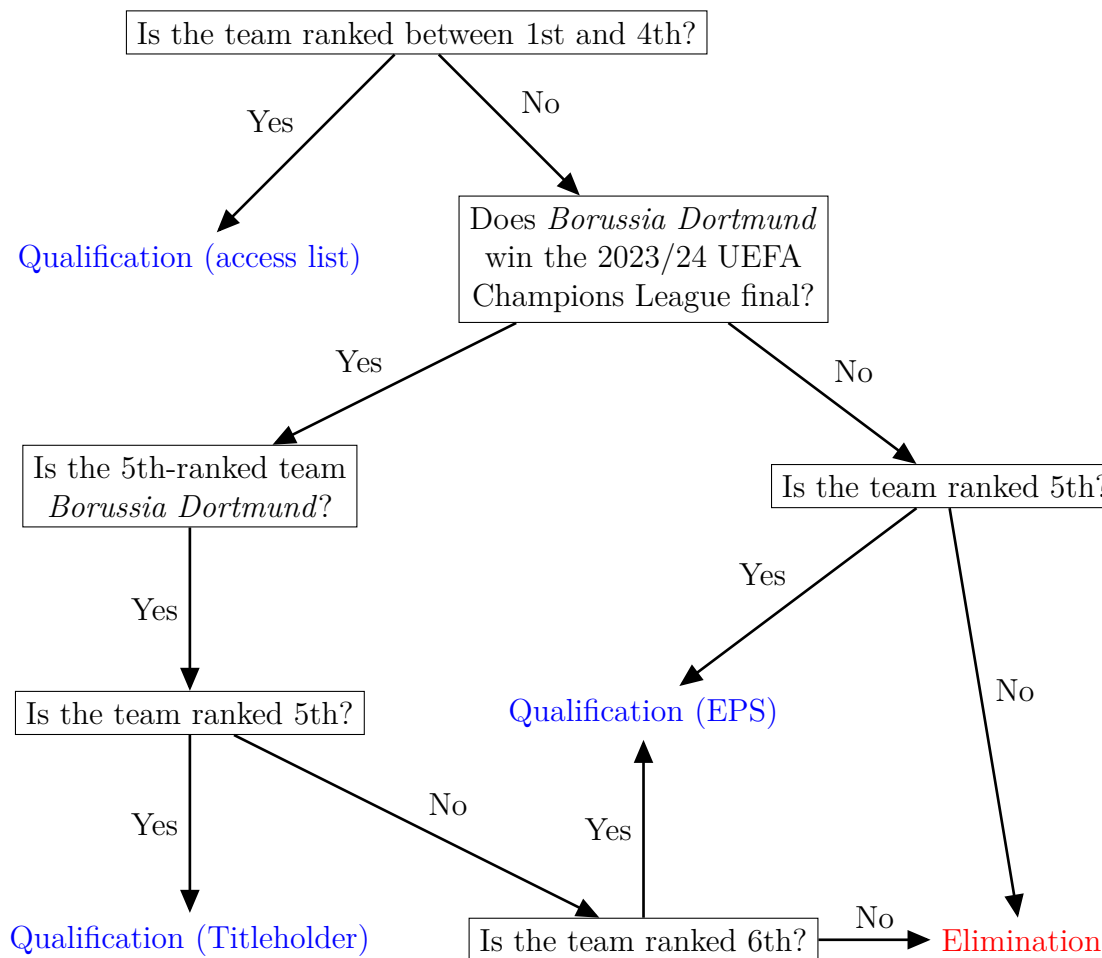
Is the team ranked between 1st and 4th?

Yes

No

Qualification (access list)

Does *Borussia Dortmund* win the 2023/24 UEFA Champions League final?

Yes

No

Is the 5th-ranked team *Borussia Dortmund*?

Is the team ranked 5th?

Yes

Yes

Qualification (EPS)

No

Is the team ranked 5th?

Yes

No

Yes

Qualification (Titleholder)

Is the team ranked 6th?

No

Elimination